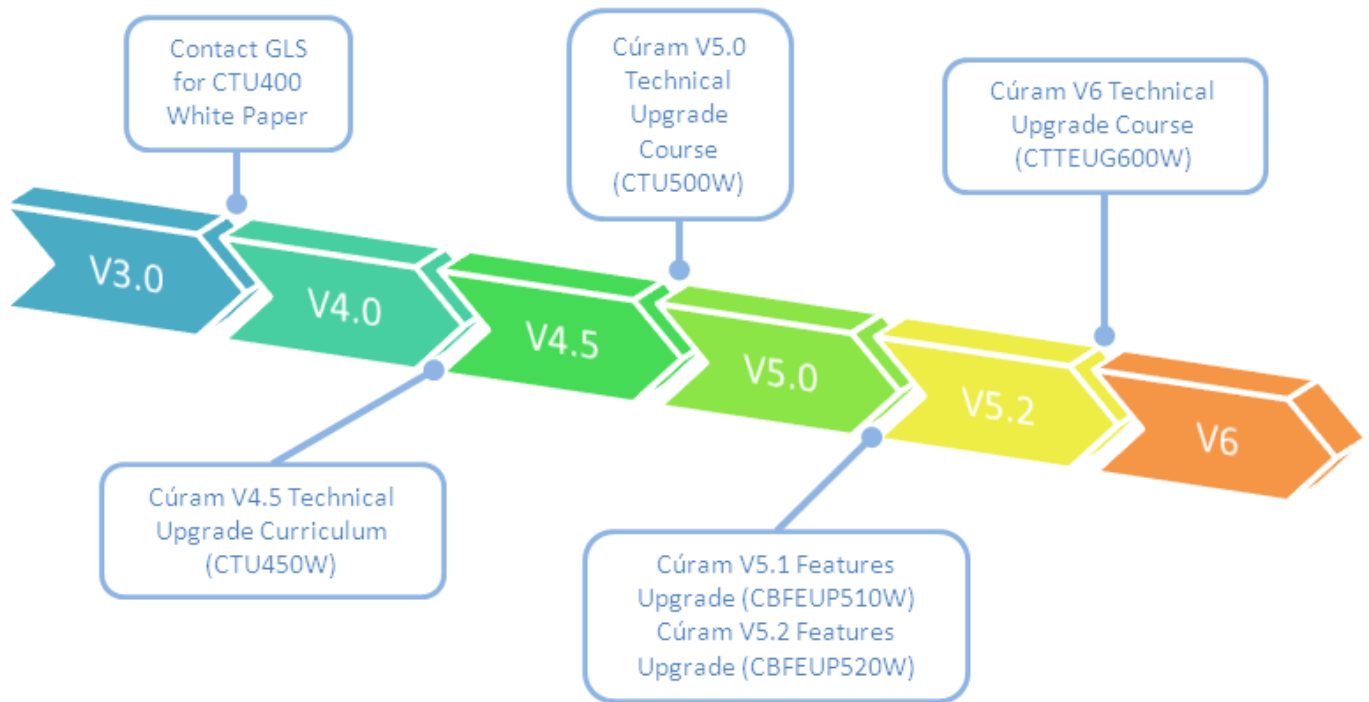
Contact GLS for CTU400 White Paper

Cúram V5.0 Technical Upgrade Course (CTU500W)

Cúram V6 Technical Upgrade Course (CTTEUG600W)

V3.0

V4.0

V4.5

V5.0

V5.2

V6

Cúram V4.5 Technical Upgrade Curriculum (CTU450W)

Cúram V5.1 Features Upgrade (CBFEUP510W)
Cúram V5.2 Features Upgrade (CBFEUP520W)